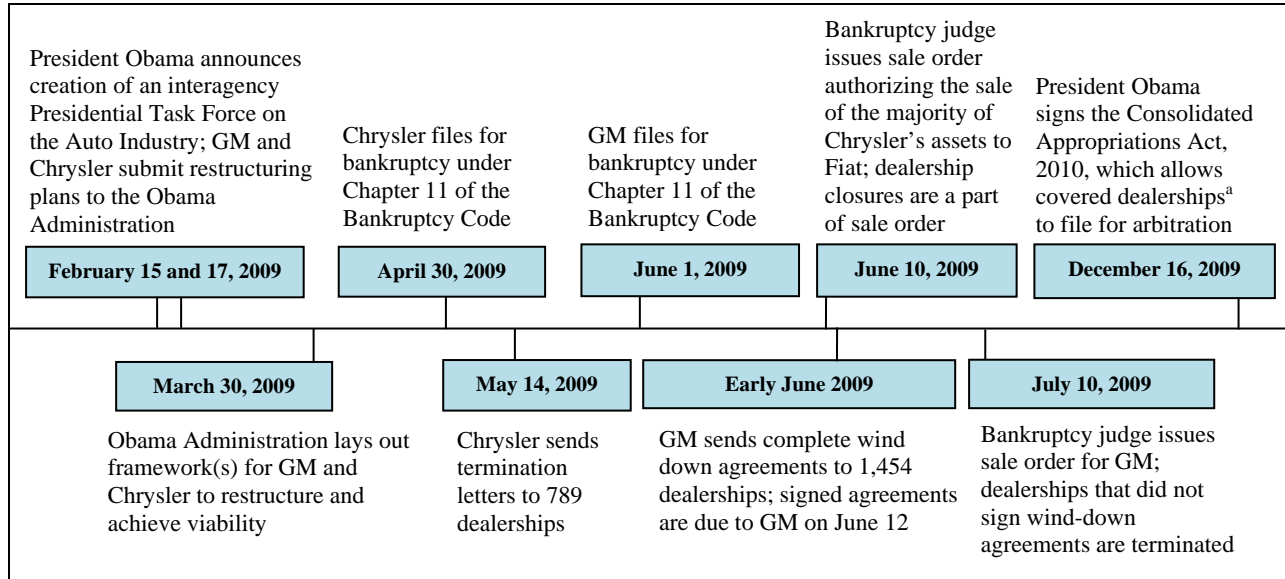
President Obama announces creation of an interagency Presidential Task Force on the Auto Industry; GM and Chrysler submit restructuring plans to the Obama Administration

February 15 and 17, 2009

Chrysler files for bankruptcy under Chapter 11 of the Bankruptcy Code

April 30, 2009

GM files for bankruptcy under Chapter 11 of the Bankruptcy Code

June 1, 2009

Bankruptcy judge issues sale order authorizing the sale of the majority of Chrysler's assets to Fiat; dealership closures are a part of sale order

June 10, 2009

President Obama signs the Consolidated Appropriations Act, 2010, which allows covered dealerships$^{a}$ to file for arbitration

December 16, 2009

March 30, 2009

Obama Administration lays out framework(s) for GM and Chrysler to restructure and achieve viability

May 14, 2009

Chrysler sends termination letters to 789 dealerships

Early June 2009

GM sends complete wind down agreements to 1,454 dealerships; signed agreements are due to GM on June 12

July 10, 2009

Bankruptcy judge issues sale order for GM; dealerships that did not sign wind-down agreements are terminated